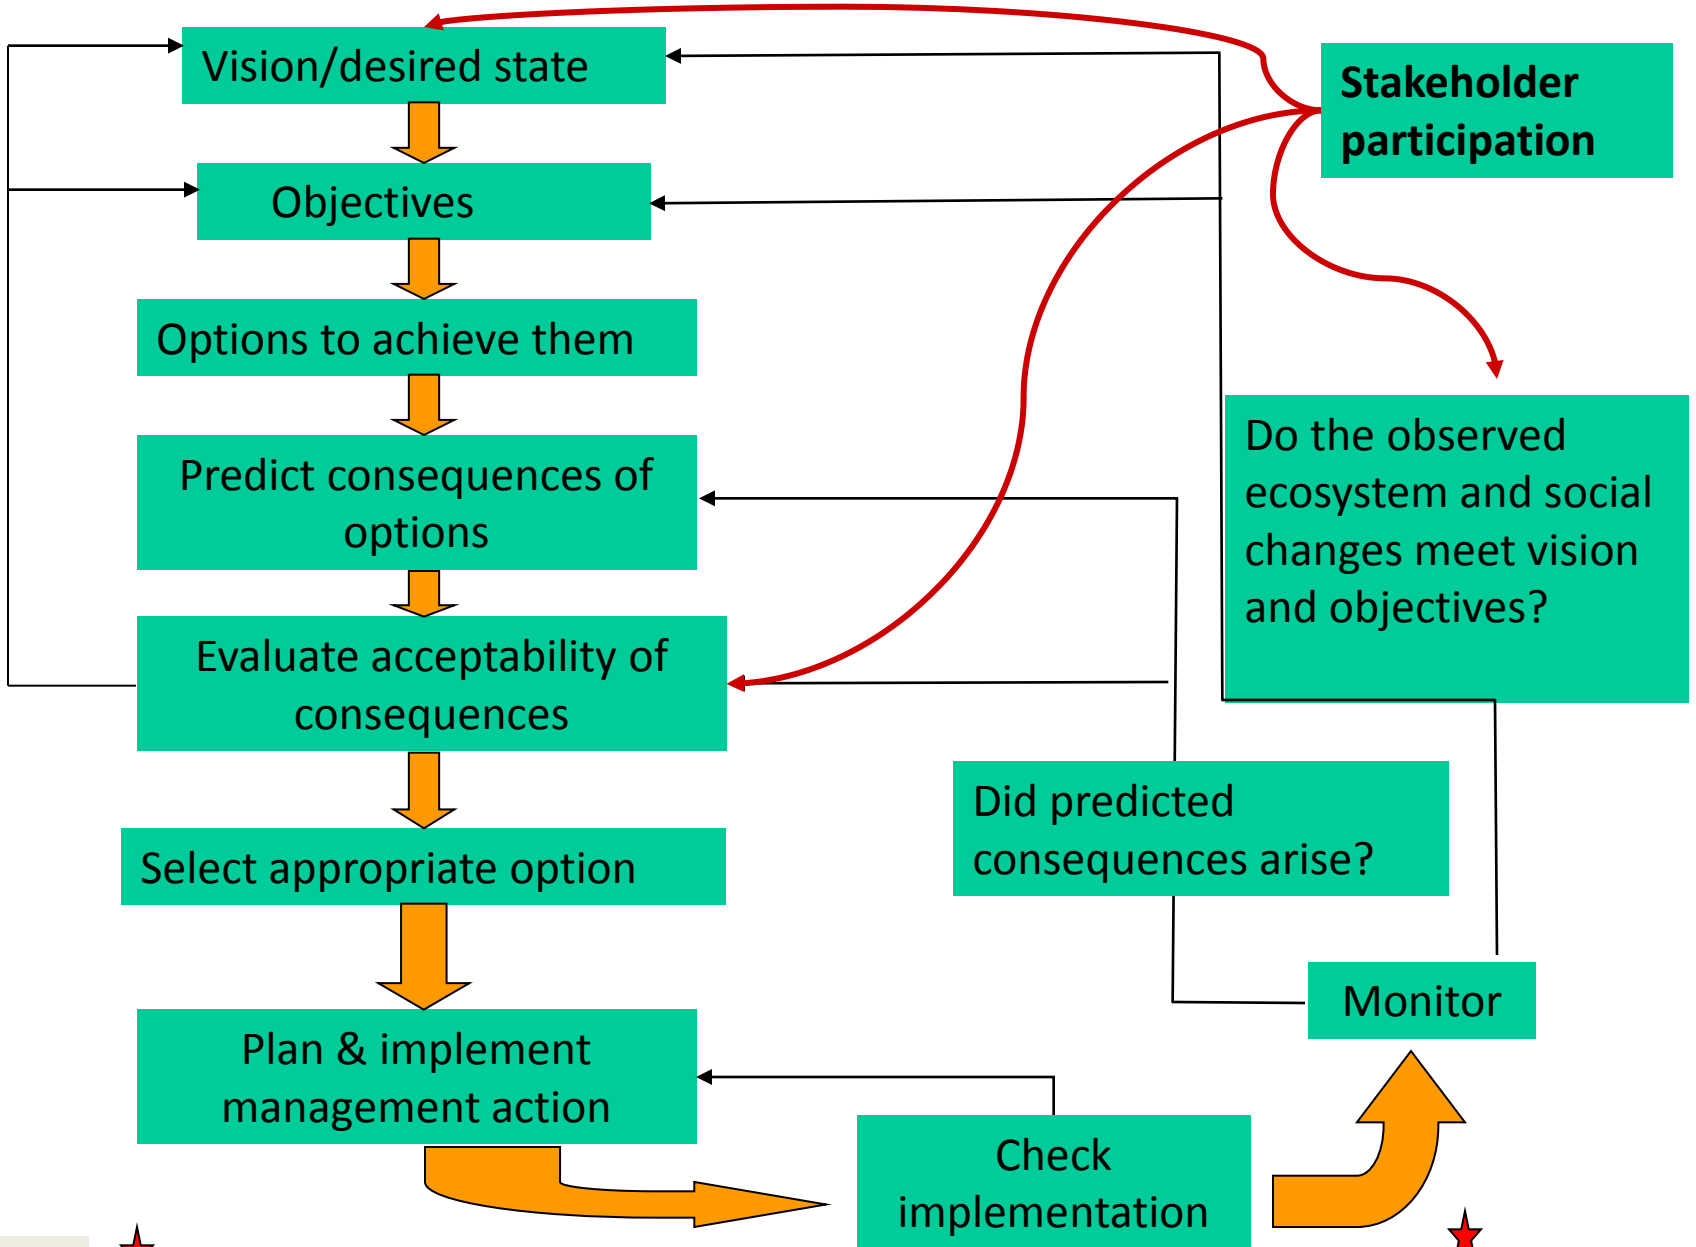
Vision/desired state

Objectives

Options to achieve them

Predict consequences of options

Evaluate acceptability of consequences

Select appropriate option

Plan & implement management action

Check implementation

Monitor

Did predicted consequences arise?

Do the observed ecosystem and social changes meet vision and objectives?

Stakeholder participation